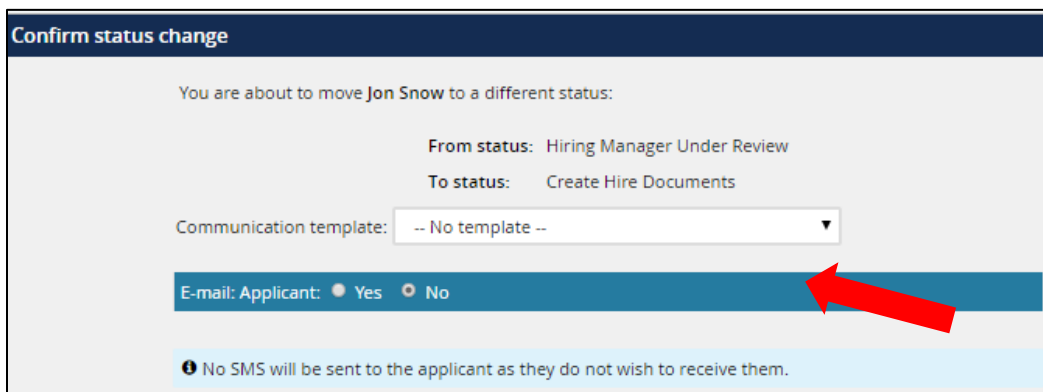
Confirm status change

You are about to move Jon Snow to a different status:

From status: Hiring Manager Under Review
To status: Create Hire Documents

Communication template: -- No template --

E-mail: Applicant: Yes No

No SMS will be sent to the applicant as they do not wish to receive them.